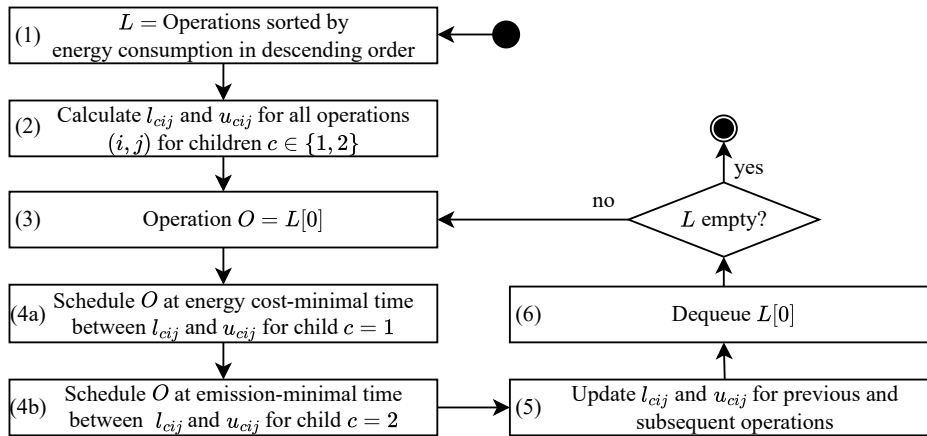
(1) $L =$ Operations sorted by energy consumption in descending order

(2) Calculate $l_{cij}$ and $u_{cij}$ for all operations $(i, j)$ for children $c \in \{1, 2\}$

(3) Operation $O = L[0]$

(4a) Schedule $O$ at energy cost-minimal time between $l_{cij}$ and $u_{cij}$ for child $c = 1$

(4b) Schedule $O$ at emission-minimal time between $l_{cij}$ and $u_{cij}$ for child $c = 2$

(5) Update $l_{cij}$ and $u_{cij}$ for previous and subsequent operations

(6) Dequeue $L[0]$

$L$ empty?

yes

no